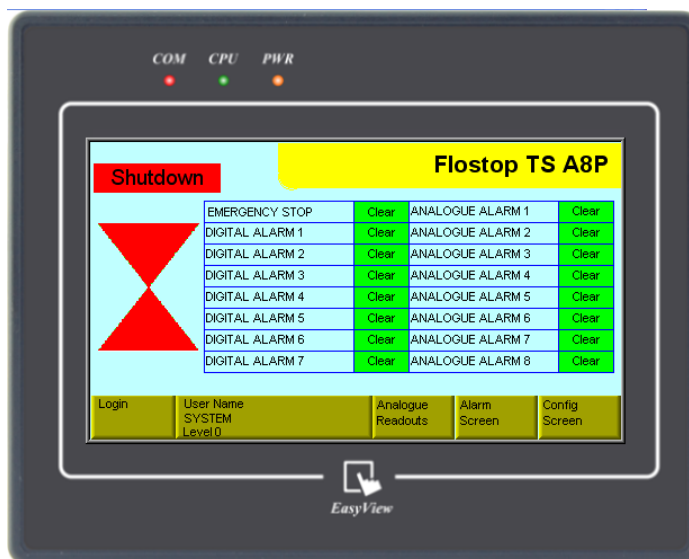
COM CPU PWR

Shutdown

Flostop TS A8P

| EMERGENCY STOP | Clear | ANALOGUE ALARM 1 | Clear |
|---|---|---|---|
| DIGITAL ALARM 1 | Clear | ANALOGUE ALARM 2 | Clear |
| DIGITAL ALARM 2 | Clear | ANALOGUE ALARM 3 | Clear |
| DIGITAL ALARM 3 | Clear | ANALOGUE ALARM 4 | Clear |
| DIGITAL ALARM 4 | Clear | ANALOGUE ALARM 5 | Clear |
| DIGITAL ALARM 5 | Clear | ANALOGUE ALARM 6 | Clear |
| DIGITAL ALARM 6 | Clear | ANALOGUE ALARM 7 | Clear |
| DIGITAL ALARM 7 | Clear | ANALOGUE ALARM 8 | Clear |

Login

User Name
SYSTEM
Level 0

Analogue Readouts

Alarm Screen

Config Screen

EasyView